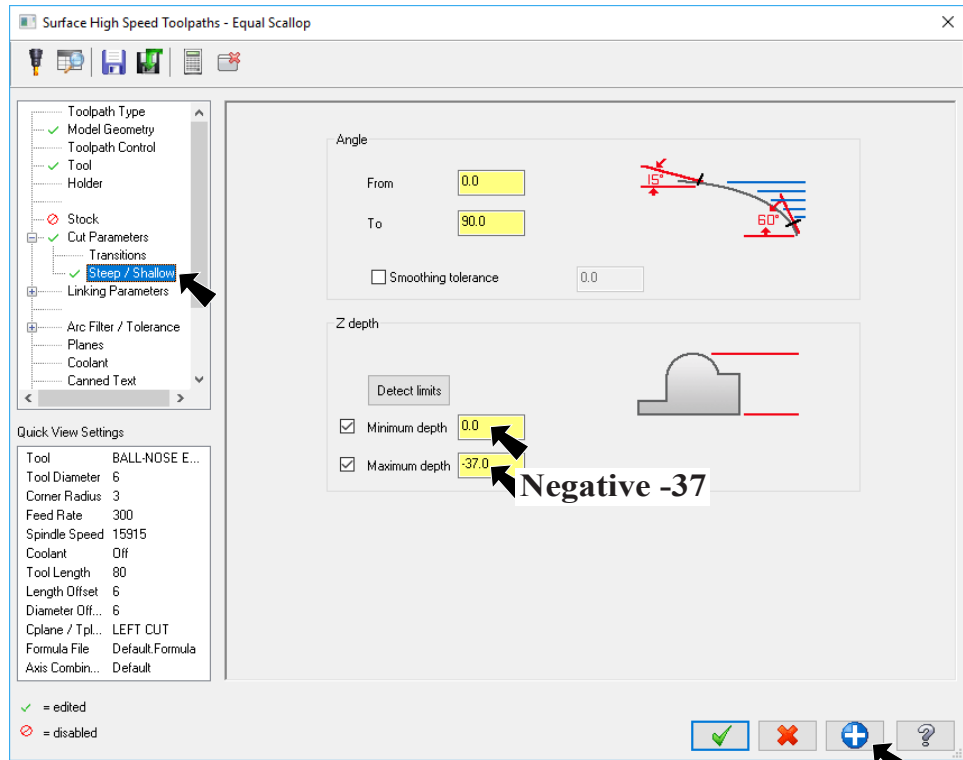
Surface High Speed Toolpaths - Equal Scallop

Toolpath Type
Model Geometry
Toolpath Control
Tool
Holder

Stock
Cut Parameters
Transitions
Steep / Shallow
Linking Parameters

Arc Filter / Tolerance
Planes
Coolant
Canned Text

Quick View Settings

| | |
|---|---|
| Tool | BALL-NOSE E... |
| Tool Diameter | 6 |
| Corner Radius | 3 |
| Feed Rate | 300 |
| Spindle Speed | 15915 |
| Coolant | Off |
| Tool Length | 80 |
| Length Offset | 6 |
| Diameter Off... | 6 |
| Cplane / Tpl... | LEFT CUT |
| Formula File | Default.Formula |
| Axis Combin... | Default |

= edited
= disabled

Angle
From 0.0
To 90.0
15°
60°
Smoothing tolerance 0.0

Z depth
Detect limits
Minimum depth 0.0
Maximum depth -37.0
Negative -37